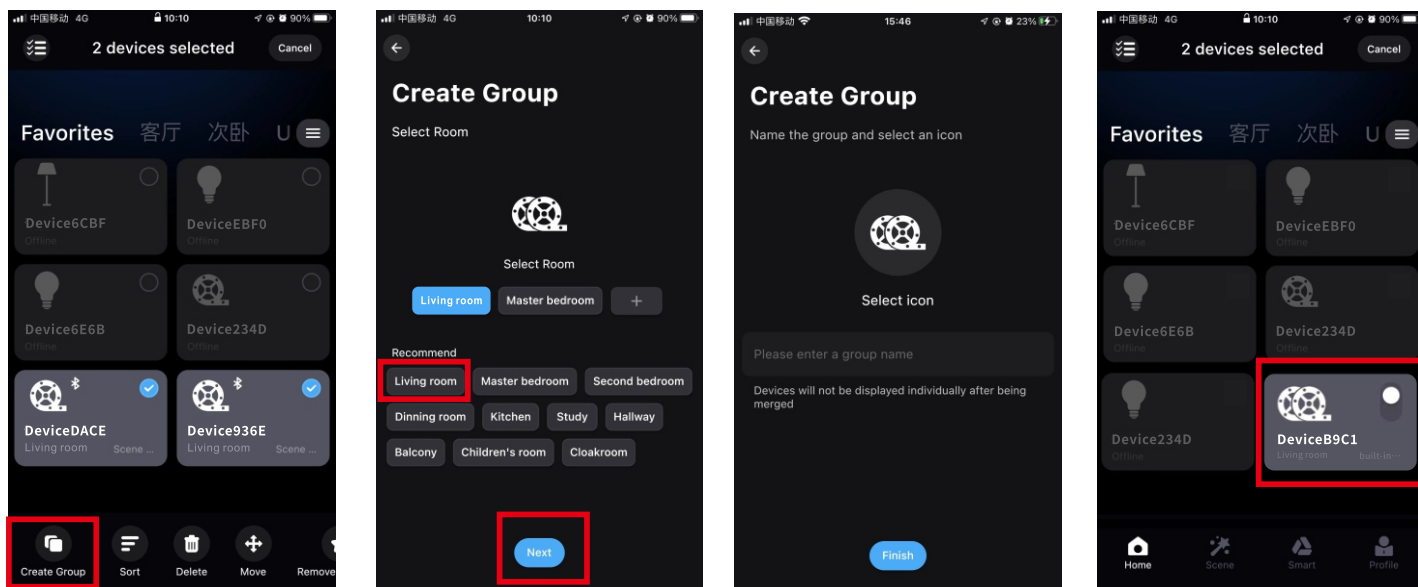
中国移动 4G 10:10 90%

2 devices selected

Cancel

Favorites 客厅 次卧 U

Device6CBF
Offline

DeviceEBF0
Offline

Device6E6B
Offline

Device234D
Offline

DeviceDACE
Living room Scene ...

Device936E
Living room Scene ...

Create Group Sort Delete Move Remove

中国移动 4G 10:10 90%

Create Group

Select Room

Select Room

Living room Master bedroom +

Recommend

Living room Master bedroom Second bedroom

Dinning room Kitchen Study Hallway

Balcony Children's room Cloakroom

Next

中国移动 15:46 23%

Create Group

Name the group and select an icon

Select icon

Please enter a group name

Devices will not be displayed individually after being merged

Finish

中国移动 4G 10:10 90%

2 devices selected

Cancel

Favorites 客厅 次卧 U

Device6CBF
Offline

DeviceEBF0
Offline

Device6E6B
Offline

Device234D
Offline

Device234D
Offline

DeviceB9C1
Living room built-in···

Home Scene Smart Profile